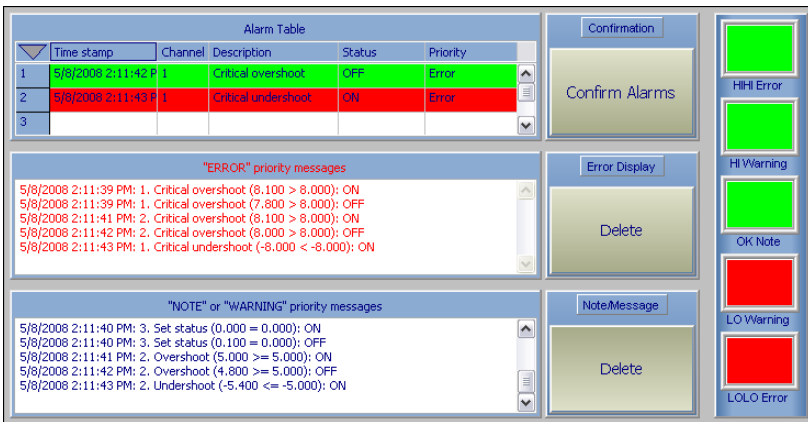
Alarm Table

| | Time stamp | Channel | Description | Status | Priority |
|---|---|---|---|---|---|
| 1 | 5/8/2008 2:11:42 P | 1 | Critical overshoot | OFF | Error |
| 2 | 5/8/2008 2:11:43 P | 1 | Critical undershoot | ON | Error |
| 3 | | | | | |

Confirmation

Confirm Alarms

HIHI Error

"ERROR" priority messages

5/8/2008 2:11:39 PM: 1. Critical overshoot (8.100 > 8.000): ON
5/8/2008 2:11:39 PM: 1. Critical overshoot (7.800 > 8.000): OFF
5/8/2008 2:11:41 PM: 2. Critical overshoot (8.100 > 8.000): ON
5/8/2008 2:11:42 PM: 2. Critical overshoot (8.000 > 8.000): OFF
5/8/2008 2:11:43 PM: 1. Critical undershoot (-8.000 < -8.000): ON

Error Display

Delete

HI Warning

OK Note

"NOTE" or "WARNING" priority messages

5/8/2008 2:11:40 PM: 3. Set status (0.000 = 0.000): ON
5/8/2008 2:11:40 PM: 3. Set status (0.100 = 0.000): OFF
5/8/2008 2:11:41 PM: 2. Overshoot (5.000 >= 5.000): ON
5/8/2008 2:11:42 PM: 2. Overshoot (4.800 >= 5.000): OFF
5/8/2008 2:11:43 PM: 2. Undershoot (-5.400 <= -5.000): ON

Note/Message

Delete

LO Warning

LOLO Error